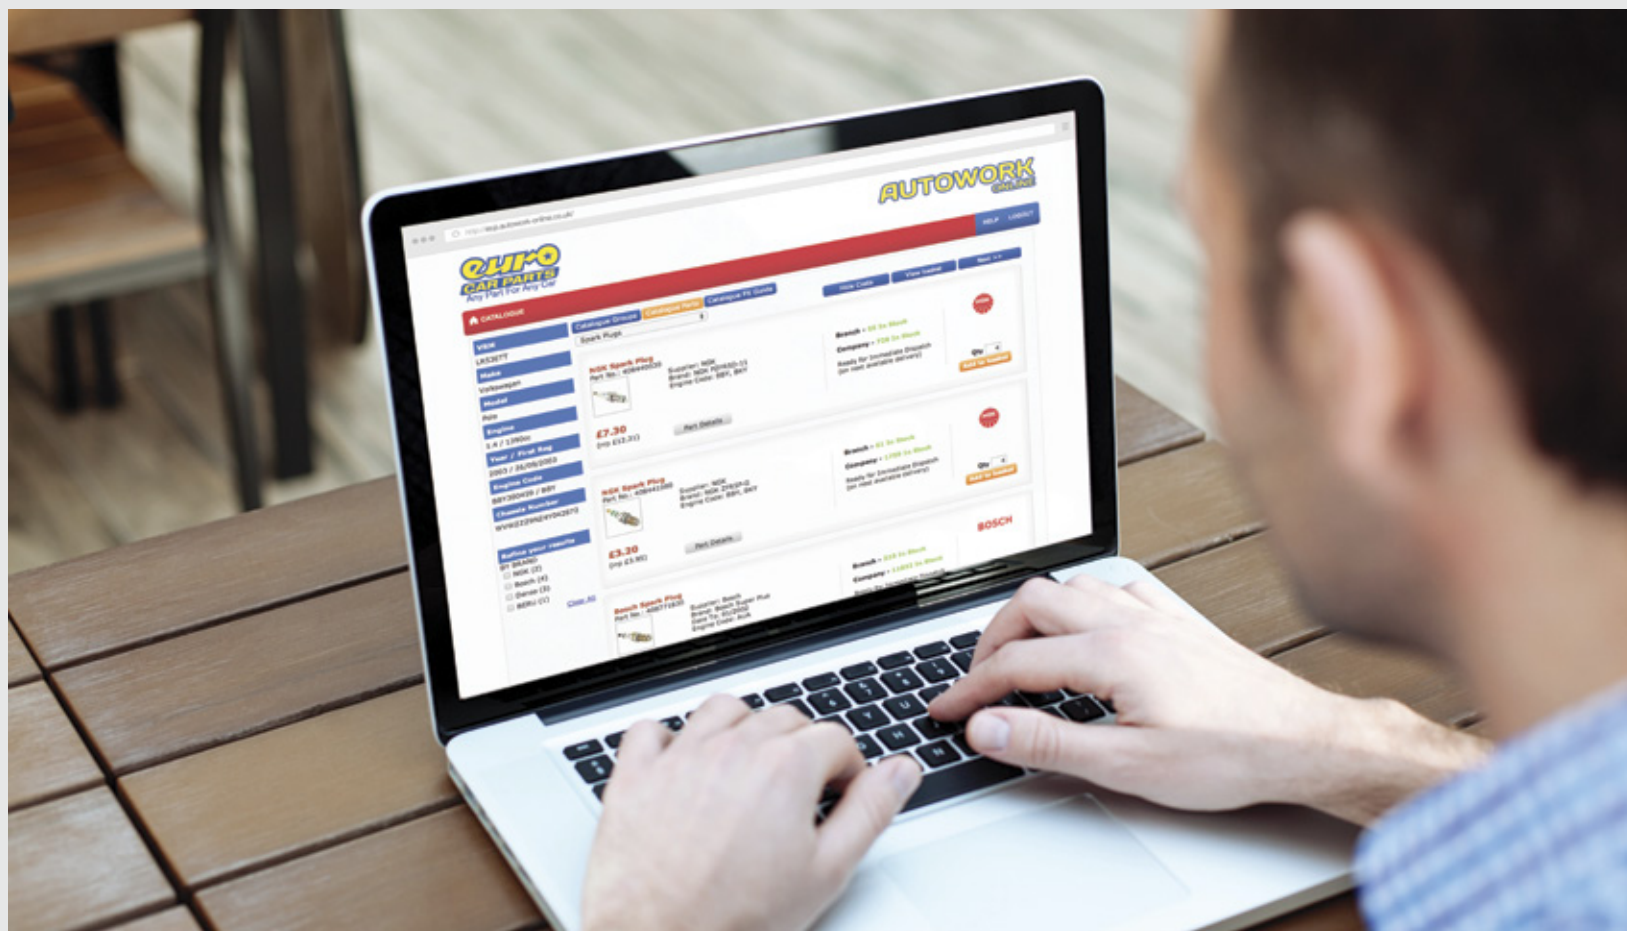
AUTOWORK online

euro CAR PARTS Any Part For Any Car

HELP LOGOUT

CATALOGUE

Catalogue Groups Catalogue Parts Catalogue Fit Guide

Hide Costs View basket Next >>

Spark Plugs

VRM
Make
Volkswagen
Model
Polo
Engine
1.4 / 1390cc
Year / First Reg
Engine Code
Chassis Number

Refine your results
BY BRAND
NGK (2)
Bosch (4)
Denso (3)
BERU (1)
Clear All

NGK Spark Plug
Supplier: NGK
£7.30
Part Details
Branch
Company
Qty
Add to basket

NGK Spark Plug
Supplier: NGK
£3.30
Part Details
Branch
Company
Qty
Add to basket

BOSCH
Bosch Spark Plug
Supplier: Bosch
Brand: Bosch Super Plus
Branch
Company
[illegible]